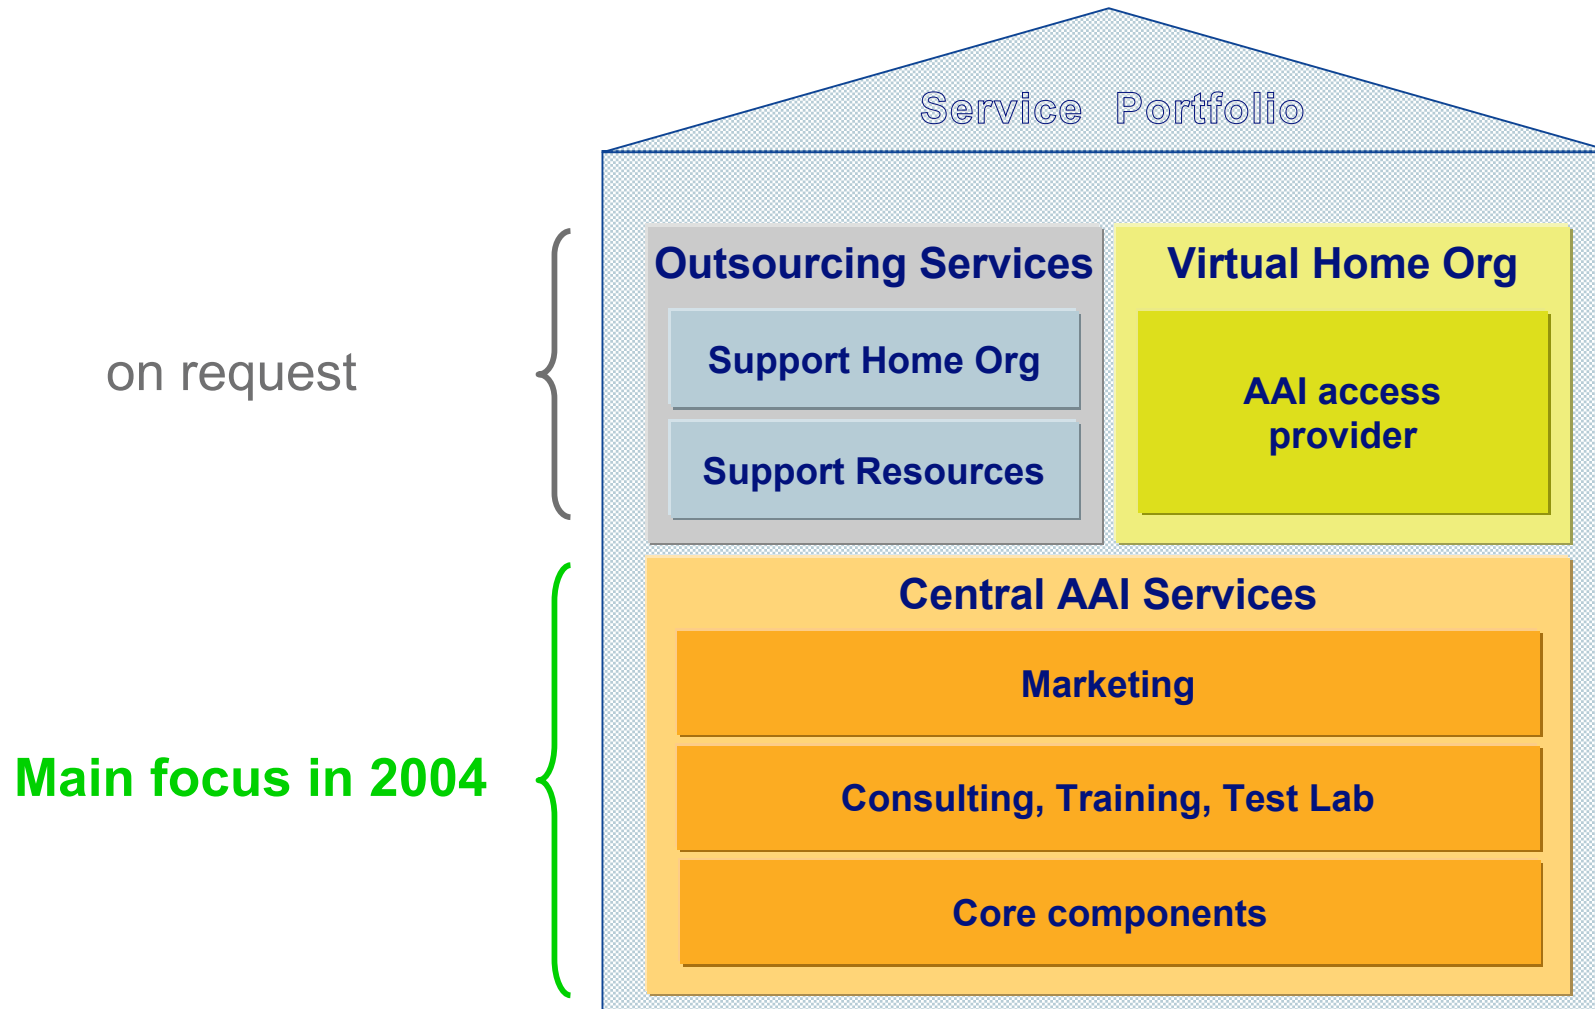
Service Portfolio

on request

Outsourcing Services

Support Home Org

Support Resources

Virtual Home Org

AAI access provider

Main focus in 2004

Central AAI Services

Marketing

Consulting, Training, Test Lab

Core components